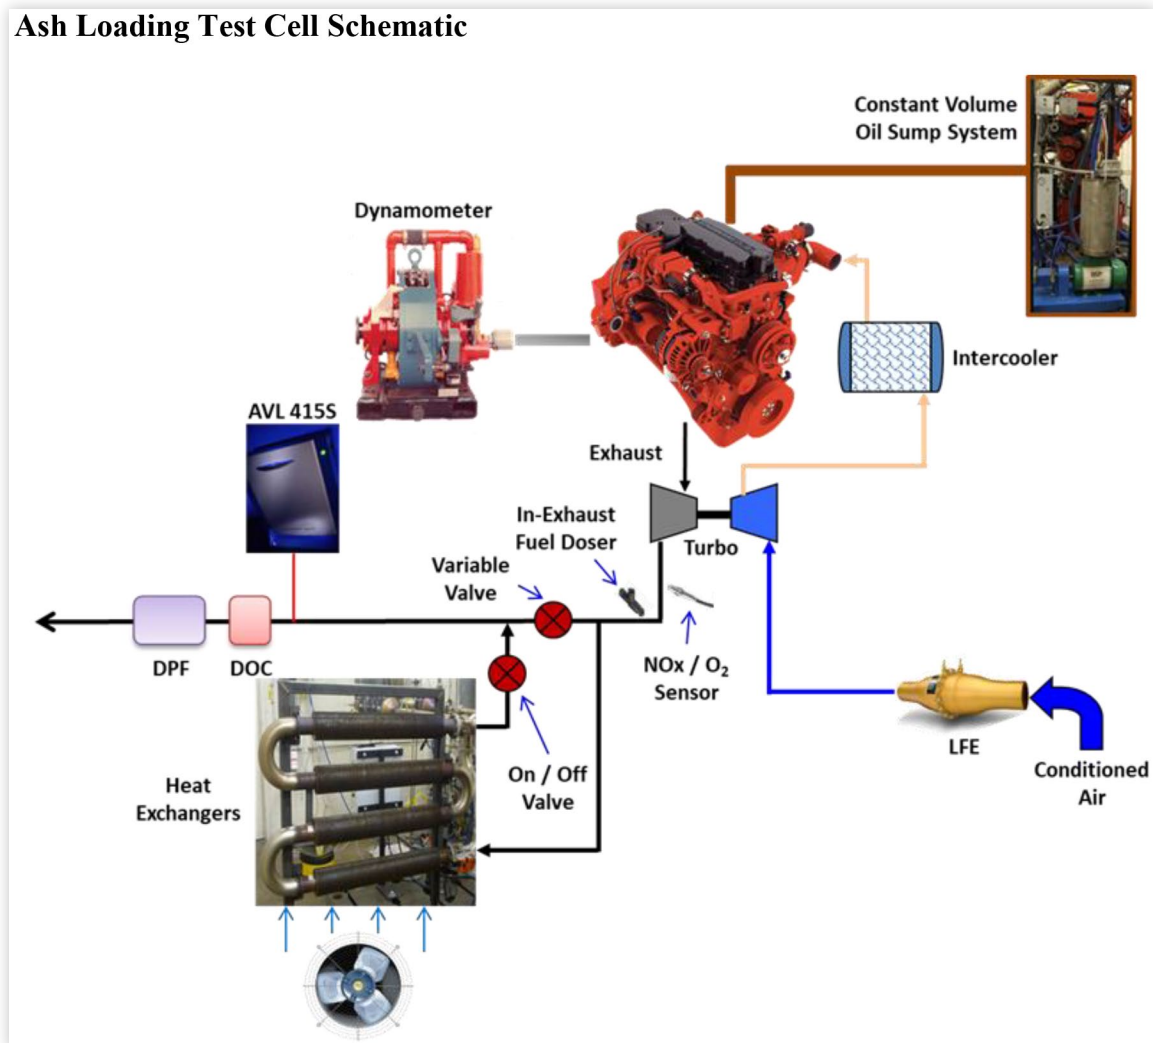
Ash Loading Test Cell Schematic

Constant Volume Oil Sump System

Dynamometer

Intercooler

AVL 415S

Exhaust

In-Exhaust Fuel Doser

Turbo

Variable Valve

DPF

DOC

NOx / $O_2$ Sensor

LFE

Conditioned Air

Heat Exchangers

On / Off Valve